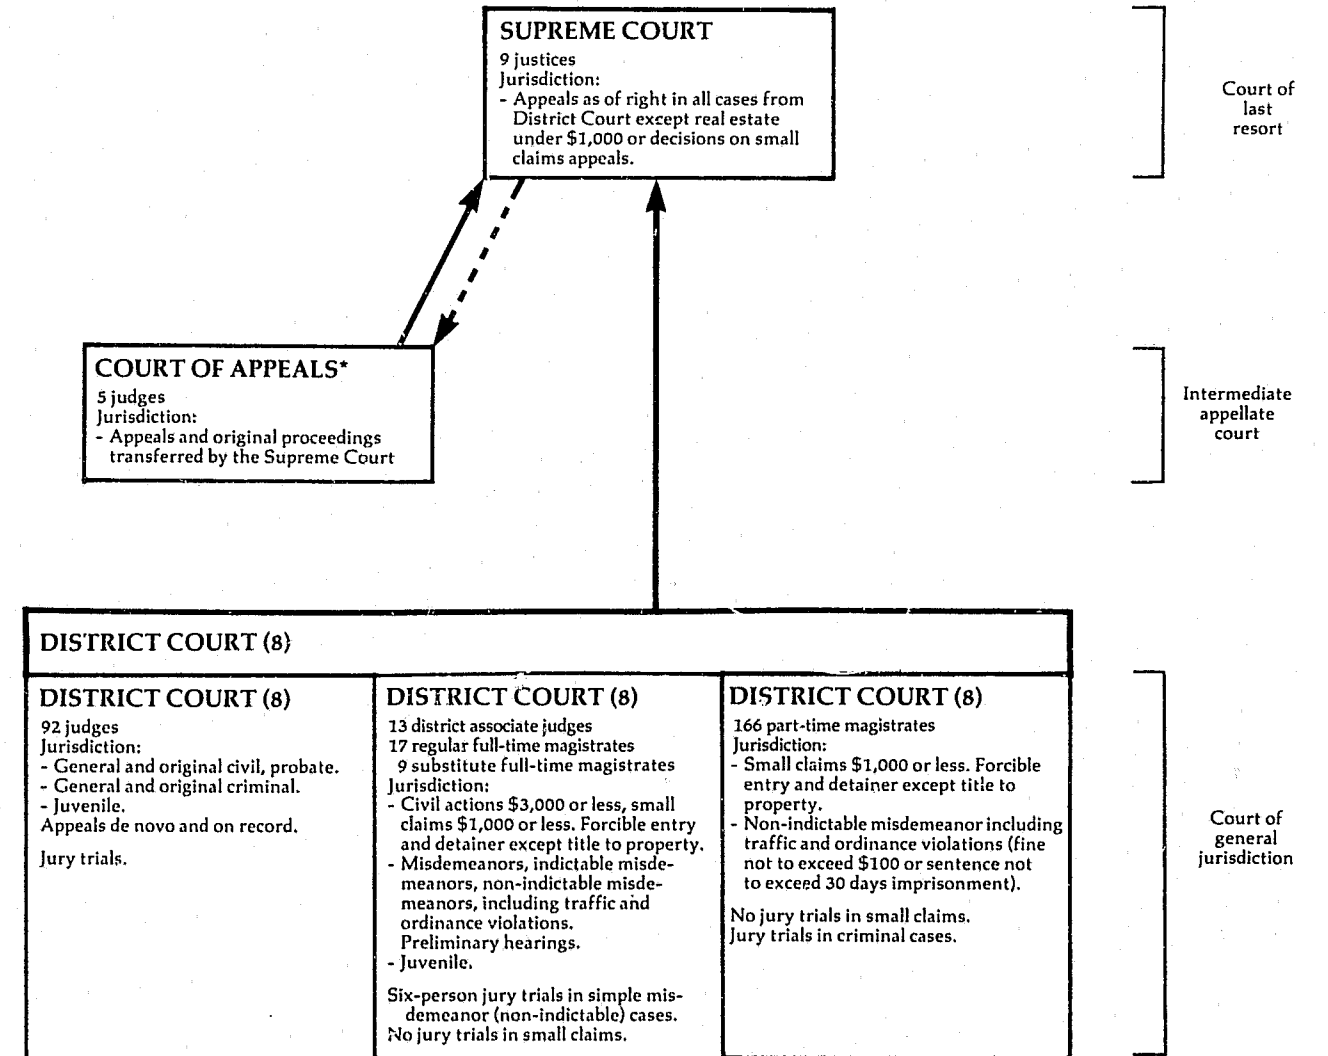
SUPREME COURT
9 justices
Jurisdiction:
- Appeals as of right in all cases from District Court except real estate under $1,000 or decisions on small claims appeals.

Court of last resort

COURT OF APPEALS*
5 judges
Jurisdiction:
- Appeals and original proceedings transferred by the Supreme Court

Intermediate appellate court

DISTRICT COURT (8)

DISTRICT COURT (8)
92 judges
Jurisdiction:
- General and original civil, probate.
- General and original criminal.
- Juvenile.
Appeals de novo and on record.

Jury trials.

DISTRICT COURT (8)
13 district associate judges
17 regular full-time magistrates
9 substitute full-time magistrates
Jurisdiction:
- Civil actions $3,000 or less, small claims $1,000 or less. Forcible entry and detainer except title to property.
- Misdemeanors, indictable misdemeanors, non-indictable misdemeanors, including traffic and ordinance violations.
Preliminary hearings.
- Juvenile.

Six-person jury trials in simple misdemeanor (non-indictable) cases.
No jury trials in small claims.

DISTRICT COURT (8)
166 part-time magistrates
Jurisdiction:
- Small claims $1,000 or less. Forcible entry and detainer except title to property.
- Non-indictable misdemeanor including traffic and ordinance violations (fine not to exceed $100 or sentence not to exceed 30 days imprisonment).

No jury trials in small claims.
Jury trials in criminal cases.

Court of general jurisdiction